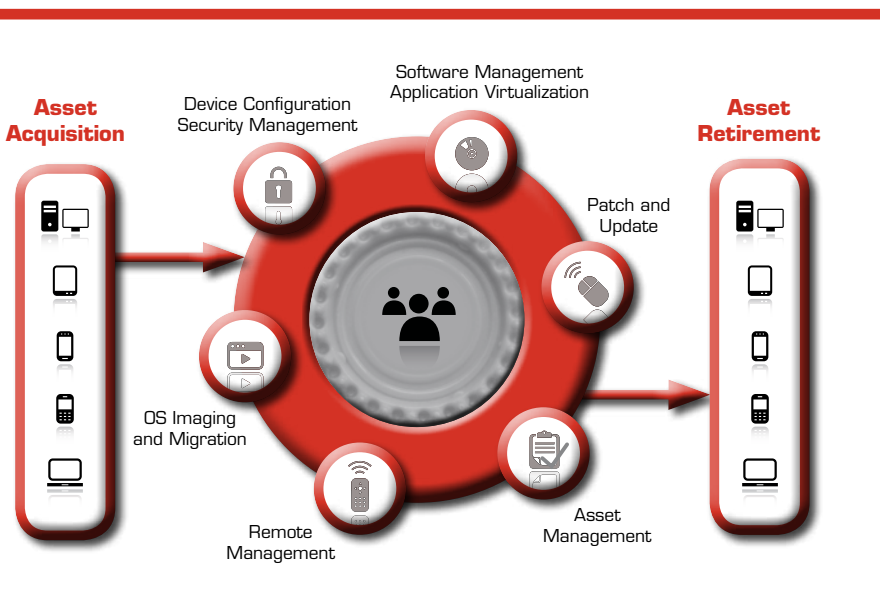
Asset Acquisition

Device Configuration
Security Management

Software Management
Application Virtualization

Patch and Update

Asset Retirement

OS Imaging and Migration

Remote Management

Asset Management